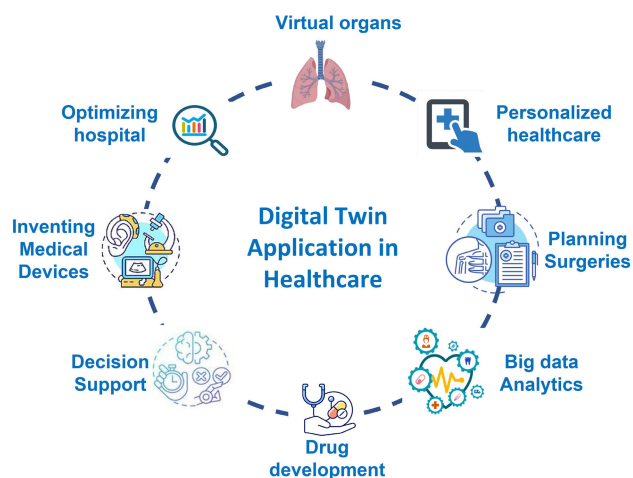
Virtual organs

Personalized healthcare

Planning Surgeries

Big data Analytics

Drug development

Decision Support

Inventing Medical Devices

Optimizing hospital

Digital Twin Application in Healthcare